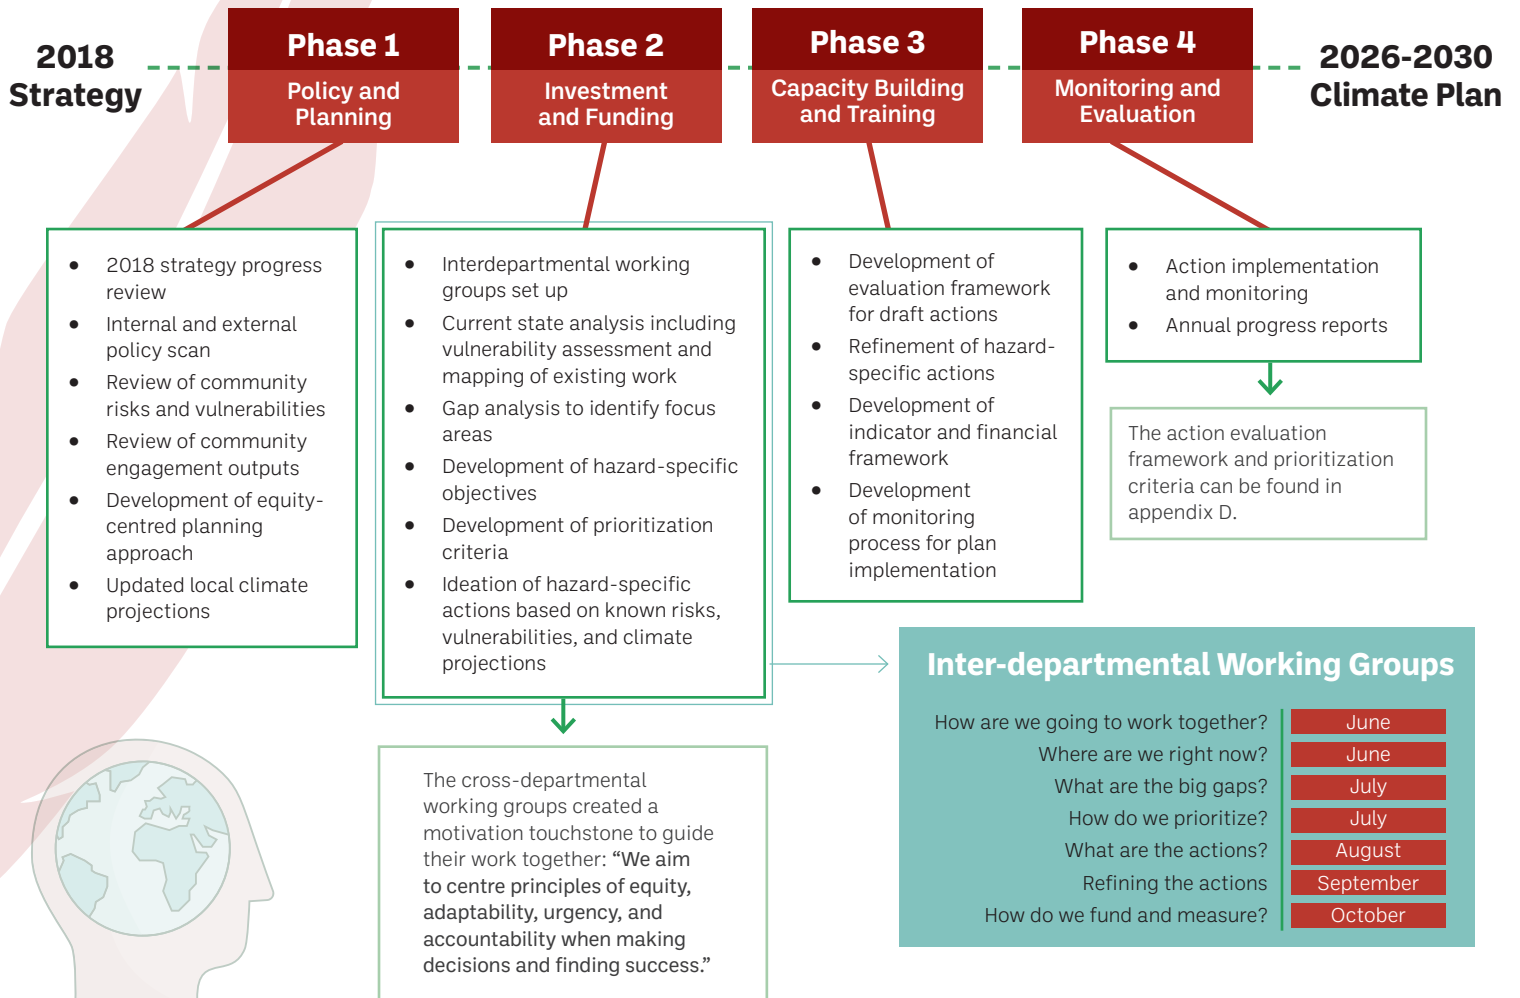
2018 Strategy

Phase 1
Policy and Planning

Phase 2
Investment and Funding

Phase 3
Capacity Building and Training

Phase 4
Monitoring and Evaluation

2026-2030 Climate Plan

- 2018 strategy progress review
- Internal and external policy scan
- Review of community risks and vulnerabilities
- Review of community engagement outputs
- Development of equity-centred planning approach
- Updated local climate projections

- Interdepartmental working groups set up
- Current state analysis including vulnerability assessment and mapping of existing work
- Gap analysis to identify focus areas
- Development of hazard-specific objectives
- Development of prioritization criteria
- Ideation of hazard-specific actions based on known risks, vulnerabilities, and climate projections

The cross-departmental working groups created a motivation touchstone to guide their work together: "We aim to centre principles of equity, adaptability, urgency, and accountability when making decisions and finding success."

- Development of evaluation framework for draft actions
- Refinement of hazard-specific actions
- Development of indicator and financial framework
- Development of monitoring process for plan implementation

- Action implementation and monitoring
- Annual progress reports

The action evaluation framework and prioritization criteria can be found in appendix D.

Inter-departmental Working Groups

| | |
|---|---|
| How are we going to work together? | June |
| Where are we right now? | June |
| What are the big gaps? | July |
| How do we prioritize? | July |
| What are the actions? | August |
| Refining the actions | September |
| How do we fund and measure? | October |